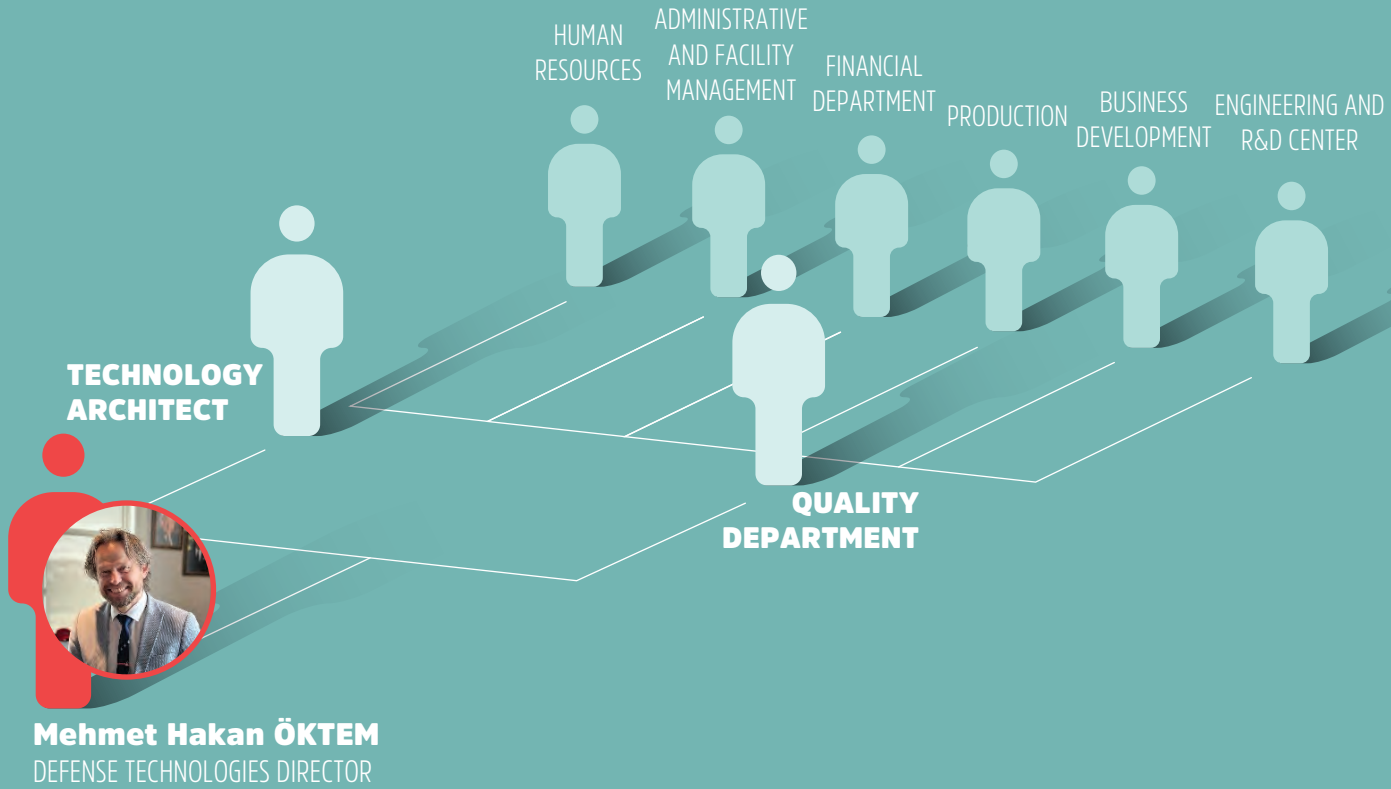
HUMAN RESOURCES

ADMINISTRATIVE AND FACILITY MANAGEMENT

FINANCIAL DEPARTMENT

PRODUCTION

BUSINESS DEVELOPMENT

ENGINEERING AND R&D CENTER

TECHNOLOGY ARCHITECT

QUALITY DEPARTMENT

Mehmet Hakan ÖKTEM
DEFENSE TECHNOLOGIES DIRECTOR